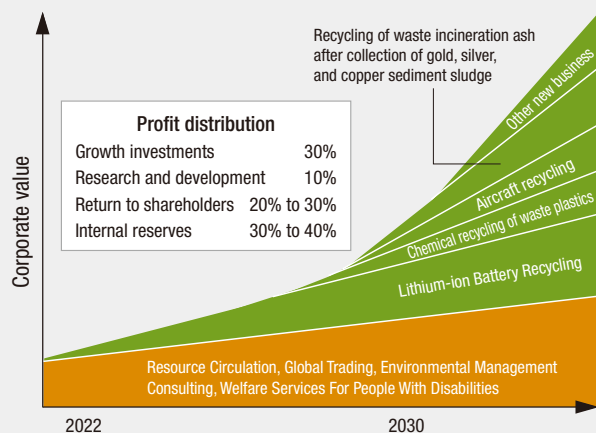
Corporate value

Profit distribution

| | |
|---|---|
| Growth investments | 30% |
| Research and development | 10% |
| Return to shareholders | 20% to 30% |
| Internal reserves | 30% to 40% |

Recycling of waste incineration ash after collection of gold, silver, and copper sediment sludge

Other new business

Aircraft recycling

Chemical recycling of waste plastics

Lithium-ion Battery Recycling

Resource Circulation, Global Trading, Environmental Management Consulting, Welfare Services For People With Disabilities

2022

2030